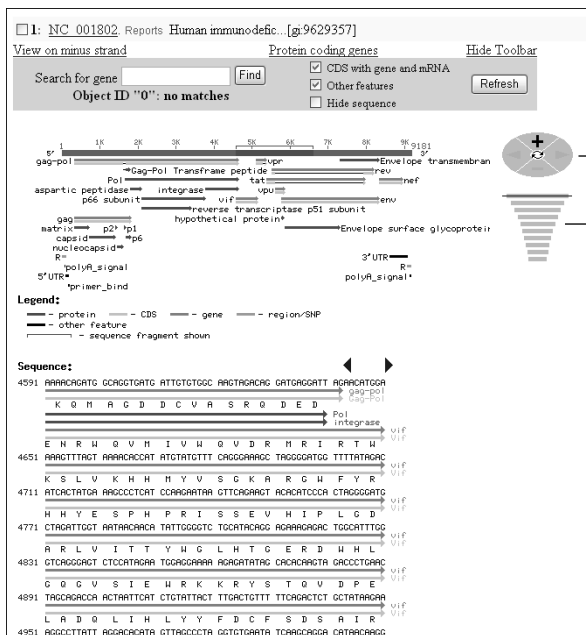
1: NC_001802. Reports Human immunodefic...[gi:9629357]

View on minus strand

Protein coding genes

Hide Toolbar

Search for gene Find

Object ID "0": no matches

CDS with gene and mRNA

Other features

Hide sequence

Refresh

1 1K 2K 3K 4K 5K 6K 7K 8K 9K 9181
5' 3'
gag-pol vpr Envelope transmembran
Gag-Pol Transframe peptide rev
Pol tat nef
aspartic peptidase integrase vpu
p66 subunit vif env
reverse transcriptase p51 subunit
hypothetical protein
gag Envelope surface glycoprotei
matrix p2 p1
capsid p6
nucleocapsid
R= 3'UTR
polyA_signal R=
5'UTR polyA_signal
primer_bind

Legend:
- protein - CDS - gene - region/SNP
- other feature
- sequence fragment shown

Sequence:
4591 AAAACAGATG GCAGGTGATG ATTGTGTGGC AAGTAGACAG GATGAGGATT AGAACATGGA
gag-pol
gag-pol
K Q M A G D D C V A S R Q D E D
Pol
integrase
vif
vif
E N R W Q V M I V W Q V D R M R I R T W
4651 AAAGTTTAGT AAAACACCAT ATGTATGTTT CAGGGAAAGC TAGGGGATGG TTTTATAGAC
vif
vif
K S L V K H H M Y V S G K A R G W F Y R
4711 ATCACTATGA AAGCCCTCAT CCAAGAATAA GTTCAGAAGT ACACATCCCA CTAGGGGATG
vif
vif
H H Y E S P H P R I S S E V H I P L G D
4771 CTAGATTGGT AATAACAACA TATTGGGGTC TGCATACAGG AGAAAGAGAC TGGCATTTGG
vif
vif
A R L V I T T Y W G L H T G E R D W H L
4831 GTCAGGGAGT CTCCATAGAA TGGAGGAAAA AGAGATATAG CACACAAGTA GACCCTGAAC
vif
vif
G Q G V S I E W R K K R Y S T Q V D P E
4891 TAGCAGACCA ACTAATTCAT CTGTATTACT TTGACTGTTT TTCAGACTCT GCTATAAGAA
vif
vif
L A D Q L I H L Y Y F D C F S D S A I R
4951 AGGCCTTATT AGGACACATA GTTAGCCCTA GGTGTGAATA TCAAGCAGGA CATAACAAGG